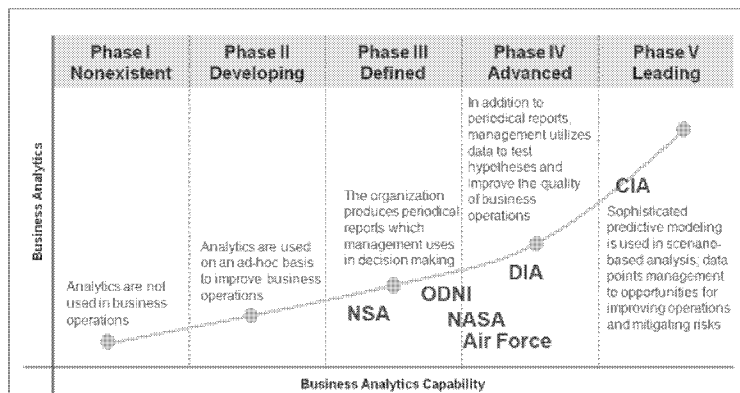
| Phase I Nonexistent | Phase II Developing | Phase III Defined | Phase IV Advanced | Phase V Leading |
|---|---|---|---|---|

Business Analytics

Analytics are not used in business operations

Analytics are used on an ad-hoc basis to improve business operations

The organization produces periodical reports which management uses in decision making

In addition to periodical reports, management utilizes data to test hypotheses and improve the quality of business operations

CIA

Sophisticated predictive modeling is used in scenario-based analysis; data points management to opportunities for improving operations and mitigating risks

DIA

ODNI

NSA

NASA

Air Force

Business Analytics Capability